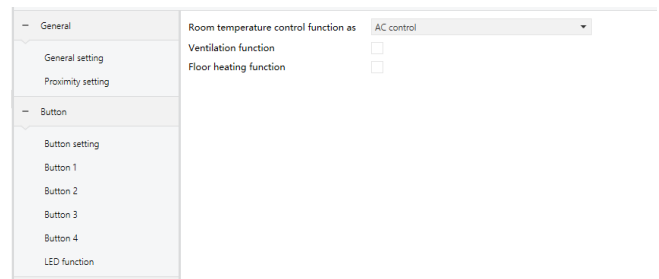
– General

General setting

Proximity setting

– Button

Button setting

Button 1

Button 2

Button 3

Button 4

LED function

Room temperature control function as | AC control

Ventilation function

Floor heating function